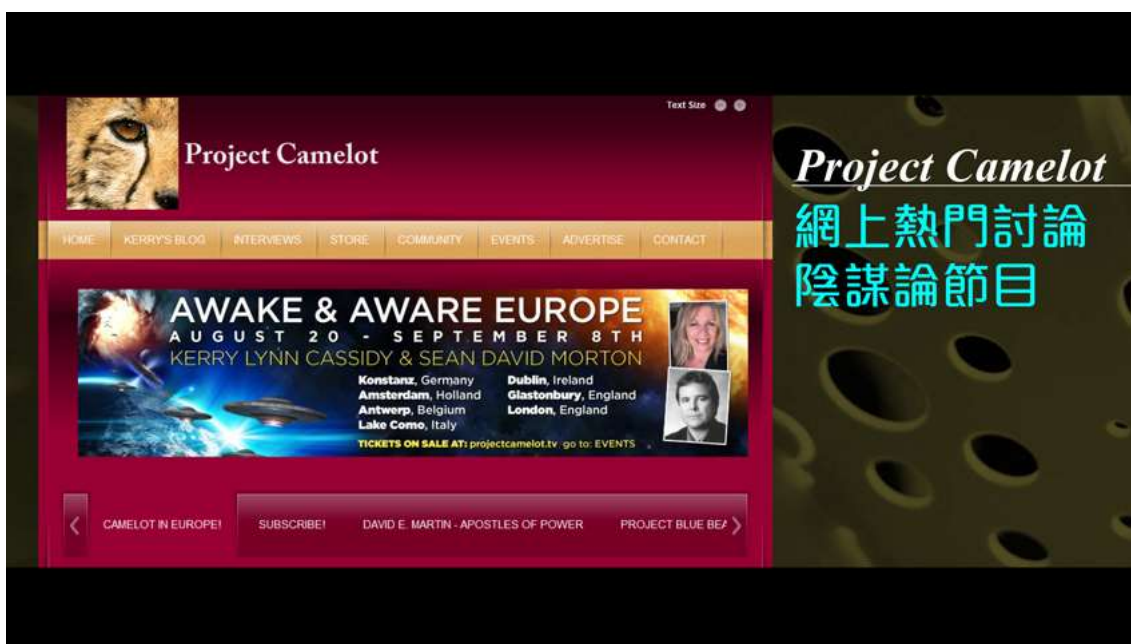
Text Size

Project Camelot

HOME KERRY'S BLOG INTERVIEWS STORE COMMUNITY EVENTS ADVERTISE CONTACT

AWAKE & AWARE EUROPE
AUGUST 20 - SEPTEMBER 8TH
KERRY LYNN CASSIDY & SEAN DAVID MORTON

Konstanz, Germany
Amsterdam, Holland
Antwerp, Belgium
Lake Como, Italy
Dublin, Ireland
Glastonbury, England
London, England

TICKETS ON SALE AT: projectcamelot.tv go to: EVENTS

CAMELOT IN EUROPE! SUBSCRIBE! DAVID E. MARTIN - APOSTLES OF POWER PROJECT BLUE BE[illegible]

Project Camelot
網上熱門討論
陰謀論節目